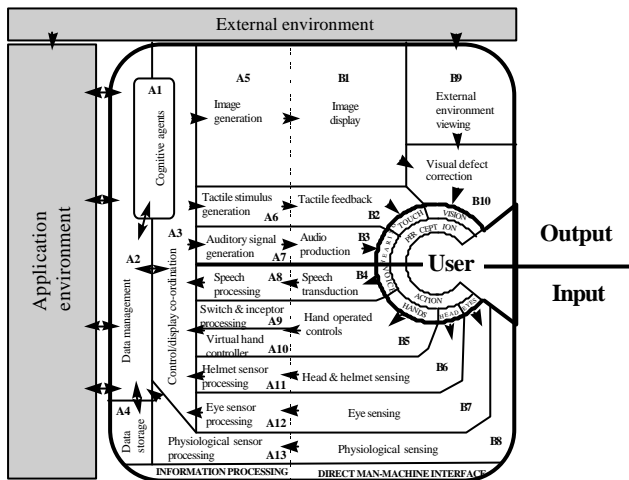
External environment

Application environment

A1
Cognitive agents

A5
Image generation

B1
Image display

B9
External environment viewing

Visual defect correction

B10

A2
Data management

A3
Control/display co-ordination

Tactile stimulus generation
A6

Tactile feedback
B2

Auditory signal generation
A7

Audio production
B3

Speech processing
A8

Speech transduction
B4

Switch & inceptor processing
A9

Hand operated controls

Virtual hand controller
A10

B5

Helmet sensor processing
A11

Head & helmet sensing

B6

A4
Data storage

Eye sensor processing
A12

Eye sensing

B7

Physiological sensor processing
A13

Physiological sensing

B8

TOUCH
VISION
HEARING
PERCEPTION
VOICE
HANDS
ACTION
HEAD
EYES

User

Output

Input

INFORMATION PROCESSING
DIRECT MAN-MACHINE INTERFACE